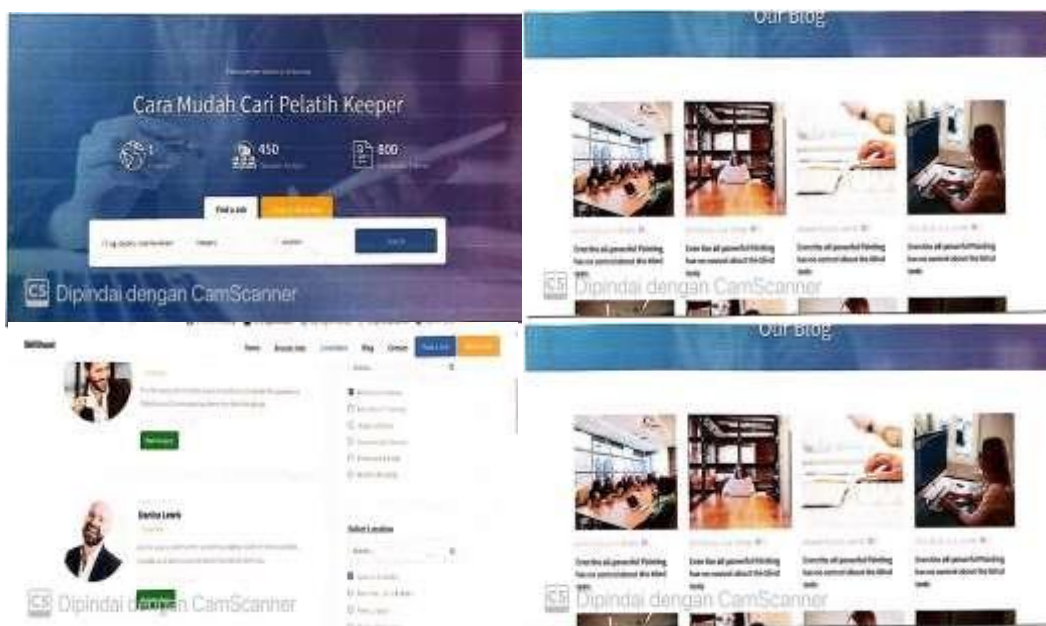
Cara Mudah Cari Pelatih Keeper

450

800

Find a job

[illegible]

CS Dipindai dengan CamScanner

Our Blog

Overlike all powerful Painting has run permalatest the filled tools

Overlike all powerful Painting has run permalatest the filled tools

Overlike all powerful Painting has run permalatest the filled tools

Overlike all powerful Painting has run permalatest the filled tools

CS Dipindai dengan CamScanner

Skillhunt

Home

Browse Jobs

Candidates

Blog

Contact

Post a Job

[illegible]

Danica Lewis

Select Location

CS Dipindai dengan CamScanner

Our Blog

Overlike all powerful Painting has run permalatest the filled tools

Overlike all powerful Painting has run permalatest the filled tools

Overlike all powerful Painting has run permalatest the filled tools

Overlike all powerful Painting has run permalatest the filled tools

CS Dipindai dengan CamScanner